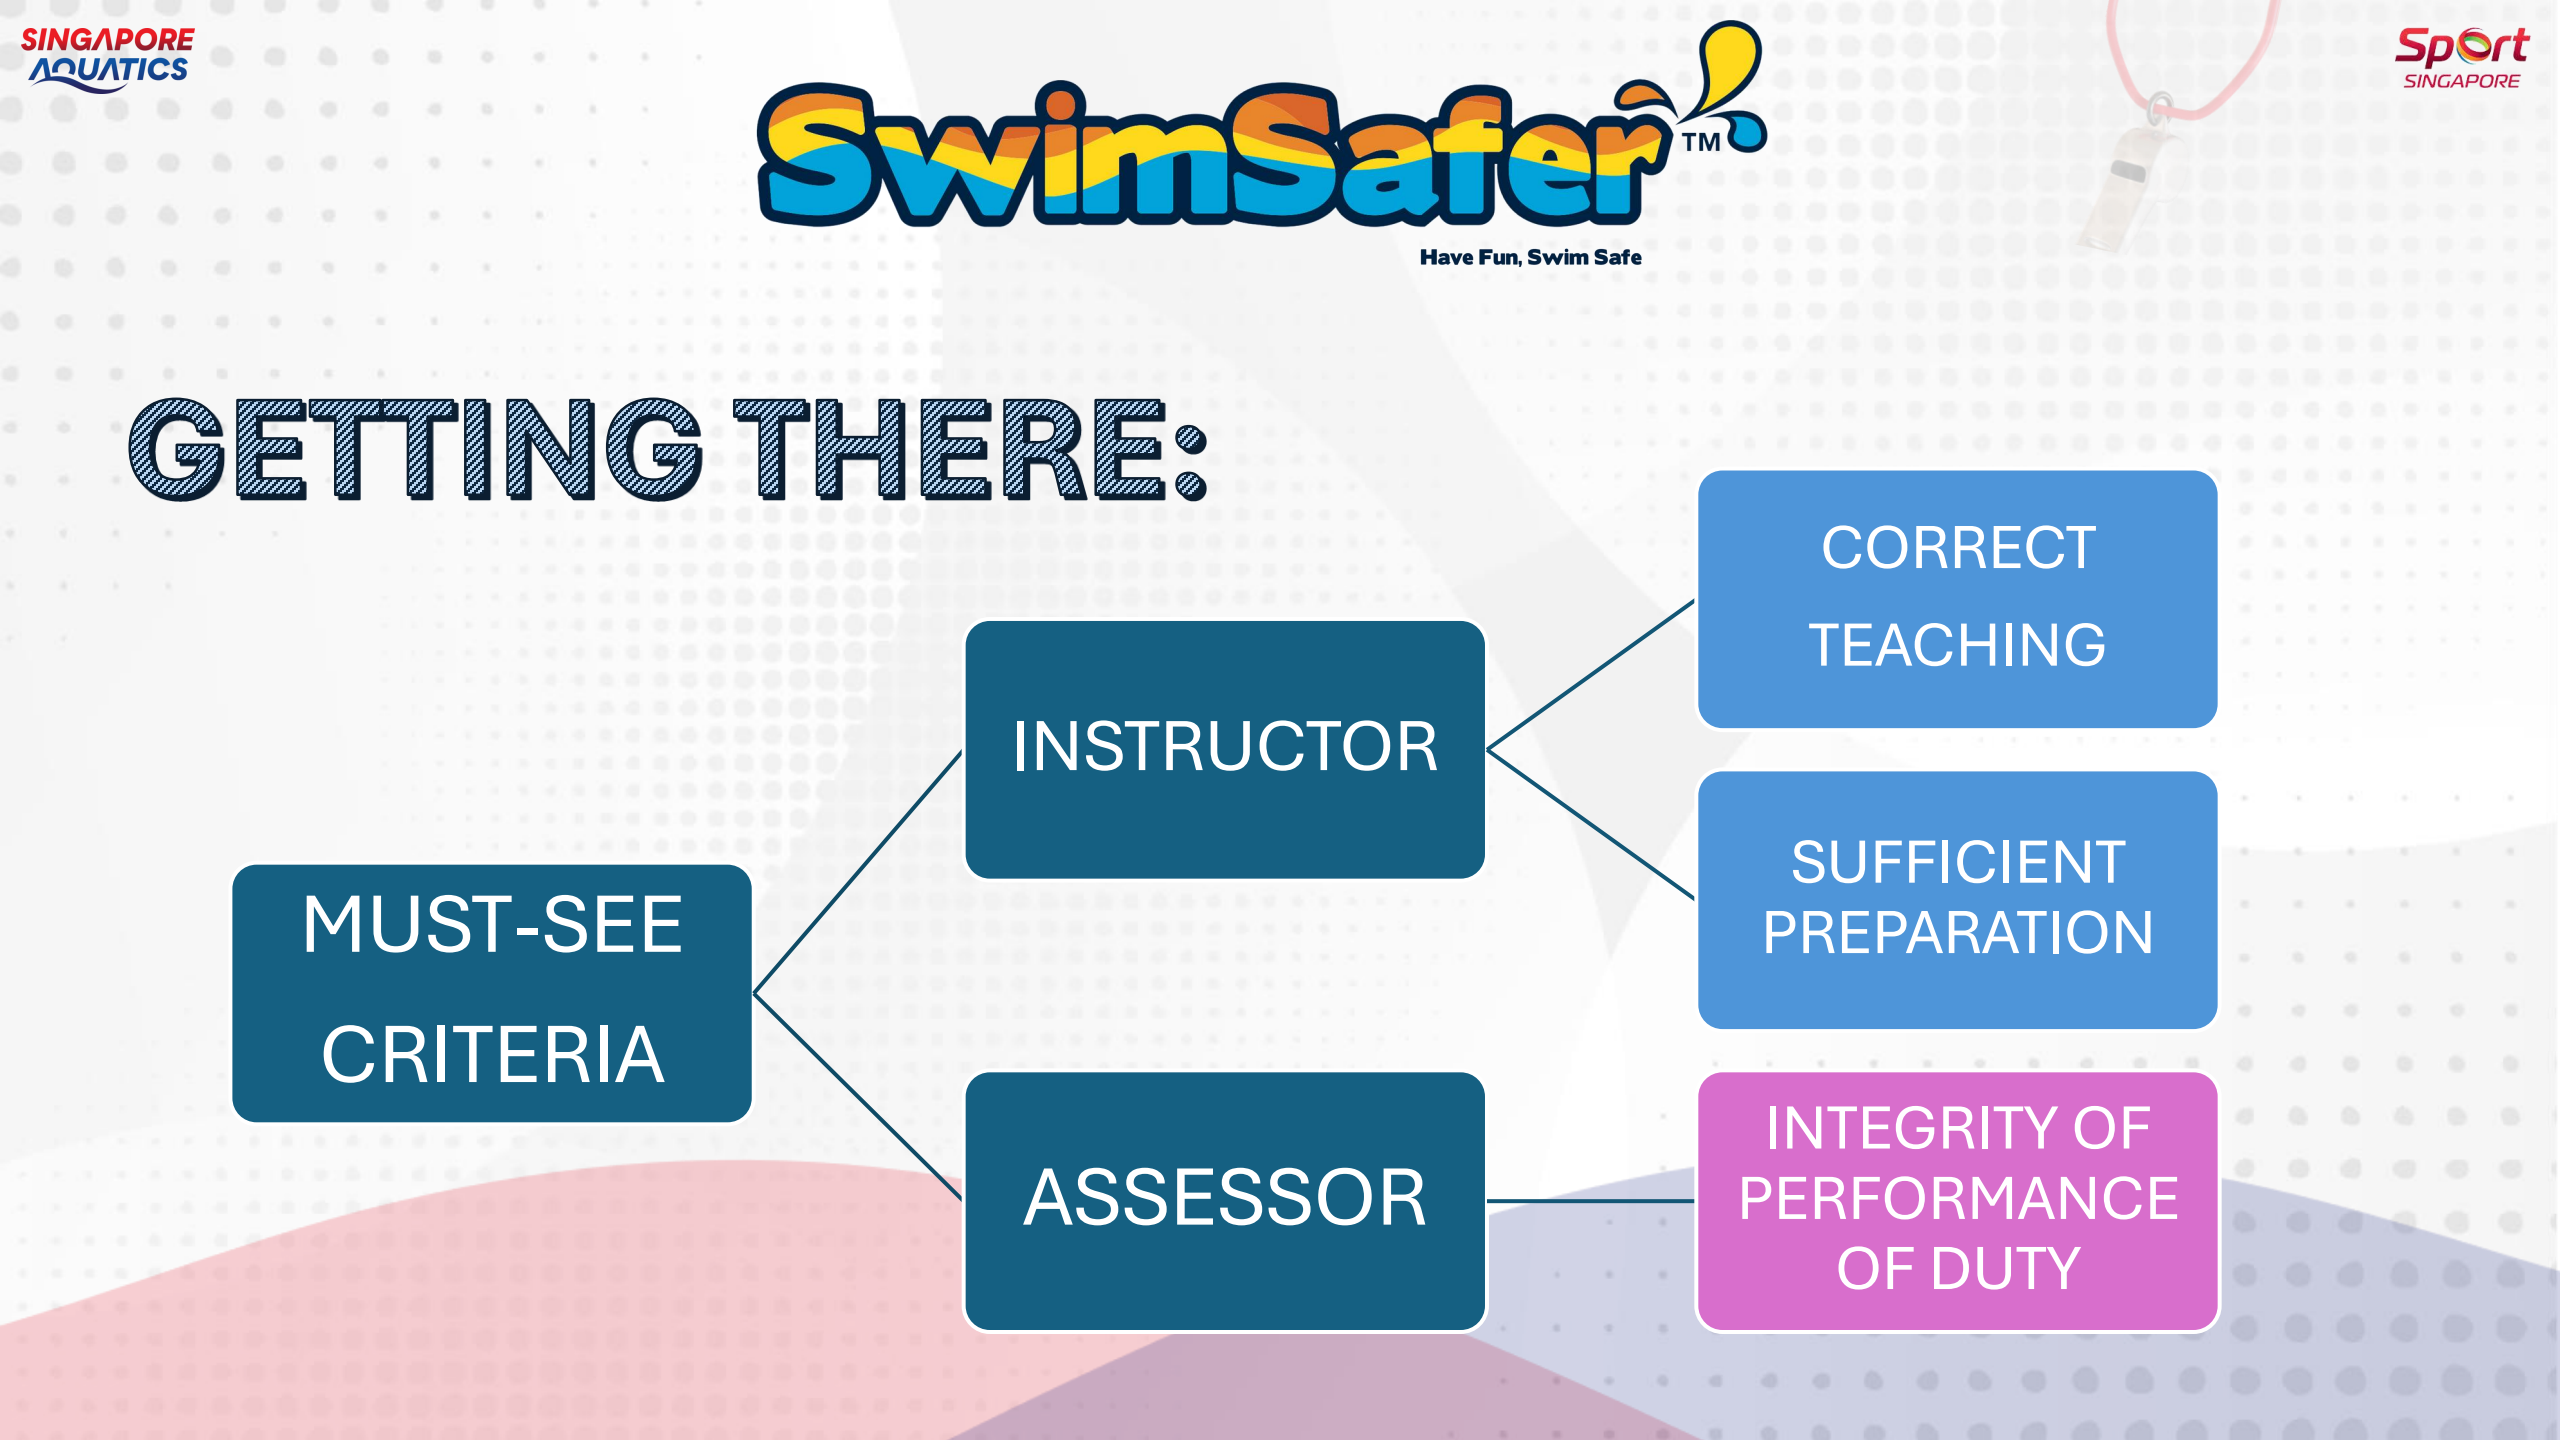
SINGAPORE AQUATICS

SwimSafer™

Have Fun, Swim Safe

Sport SINGAPORE

GETTING THERE:

MUST-SEE CRITERIA

INSTRUCTOR

ASSESSOR

CORRECT TEACHING

SUFFICIENT PREPARATION

INTEGRITY OF PERFORMANCE OF DUTY